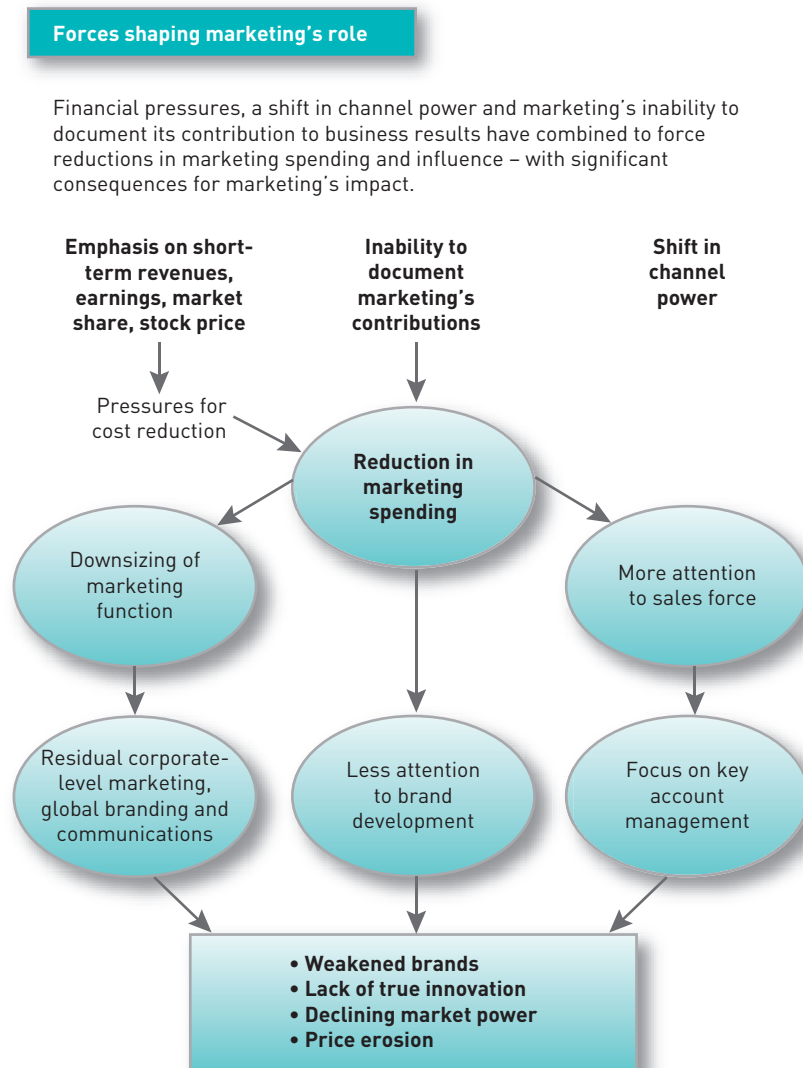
Forces shaping marketing's role

Financial pressures, a shift in channel power and marketing's inability to document its contribution to business results have combined to force reductions in marketing spending and influence – with significant consequences for marketing's impact.

Emphasis on short-term revenues, earnings, market share, stock price

Inability to document marketing's contributions

Shift in channel power

Pressures for cost reduction

Reduction in marketing spending

Downsizing of marketing function

More attention to sales force

Residual corporate-level marketing, global branding and communications

Less attention to brand development

Focus on key account management

• Weakened brands
• Lack of true innovation
• Declining market power
• Price erosion